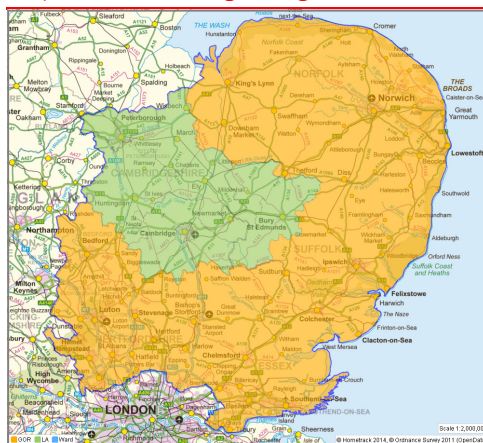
Fulbeck
Sleaford
Boston
THE WASH
Hunstanton
next-the-Sea
Cromer
Grantham
Donington
Holbeach
Norfolk Coast
Sheringham
Holt
Fakenham
NORFOLK
THE BROADS
Caister-on-Sea
Great Yarmouth
Rippingale
Melton Mowbray
Bourne
Spalding
King's Lynn
Dereham
Norwich
Market Deeping
Stamford
Wisbech
Swaffham
Wymondham
Oakham
Peterborough
March
Downham Market
Watton
Attleborough
Bungay
Beccles
Lowestoft
Corby
Whittlesey
Ramsey
Chatteris
Thetford
Diss
Halesworth
Southwold
Kettering
CAMBRIDGESHIRE
Ely
Mildenhall
Eye
Huntingdon
St Ives
Soham
Newmarket
Bury St Edmunds
Framlingham
Saxmundham
Northampton
St Neots
Cambridge
Stowmarket
SUFFOLK
Wickham Market
Aldeburgh
Bedford
Ipswich
Orford Ness
Suffolk Coast and Heaths
Sudbury
Milton Keynes
Saffron Walden
Hadleigh
Felixstowe
The Naze
Harwich
Leighton Buzzard
Luton
Stevenage
Bishop's Stortford
Braintree
Colchester
Frinton-on-Sea
Dunstable
Great Dunmow
Clacton-on-Sea
Stansted Airport
Witham
Princes Risborough
Hatfield
Harlow
Chelmsford
West Mersea
High Wycombe
Epping
Billericay
Burnham-on-Crouch
Beaconsfield
Maidenhead
LONDON
Basildon
Southend-on-Sea
SOUTHEND-ON-SEA
Sheerness
Rochester
Scale 1:2,000,00
GOR
LA
Ward
© Hometrack 2014, © Ordnance Survey 2011 (OpenData